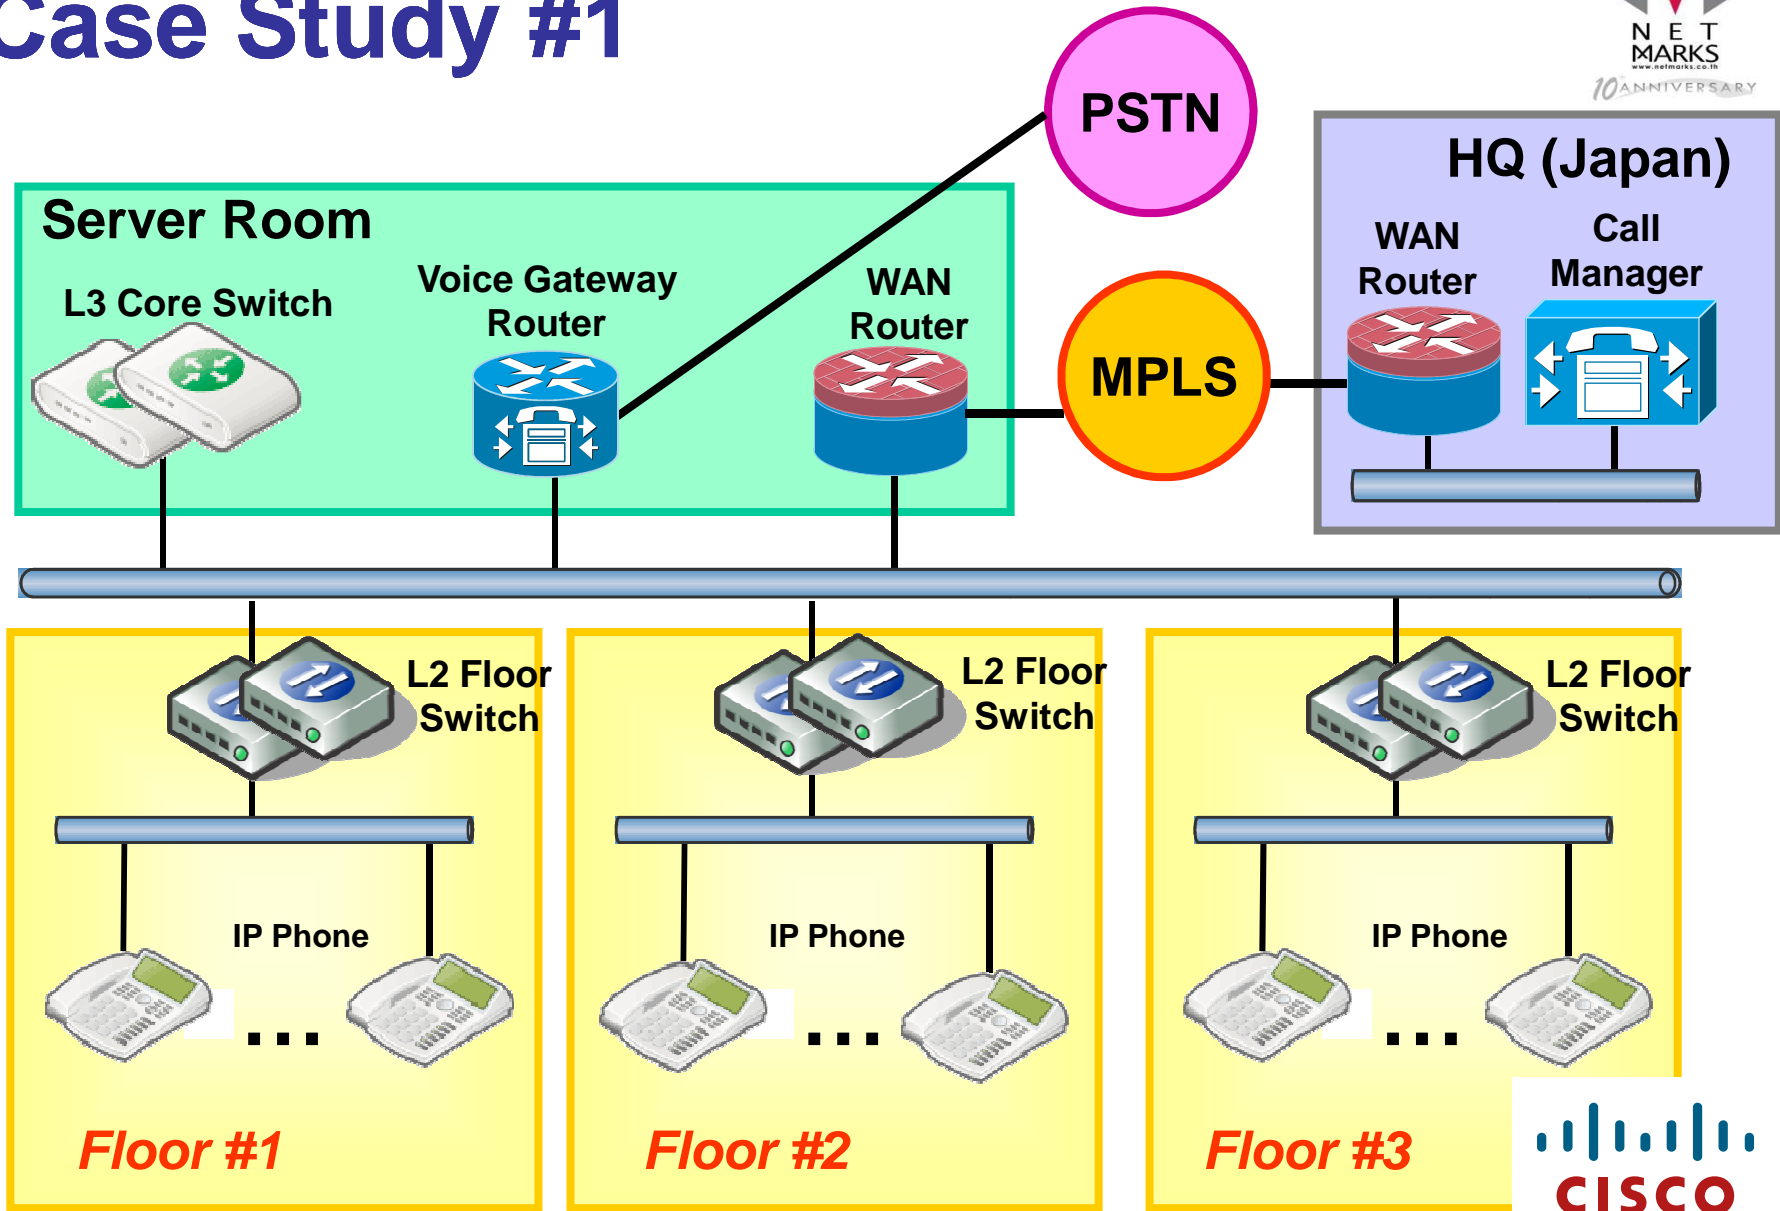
Case Study #1

NET MARKS
www.netmarks.co.th
10 ANNIVERSARY

PSTN

HQ (Japan)

WAN Router

Call Manager

Server Room

L3 Core Switch

Voice Gateway Router

WAN Router

MPLS

L2 Floor Switch

L2 Floor Switch

L2 Floor Switch

IP Phone

IP Phone

IP Phone

...

...

...

Floor #1

Floor #2

Floor #3

CISCO